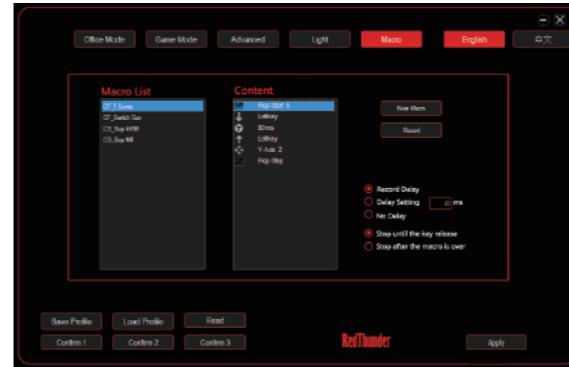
Office Mode
Game Mode
Advanced
Light
Macro
English
中文

Macro List
CF_3 Burst
CF_Switch Gun
CS_Sup AKM
CS_Sup M4

Content
Rep-Start 5
LeKey
30ms
LeKey
Y-Axis 2
Rep-Stop

New Macro
Reset

Record Delay
Delay Setting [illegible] ms
No Delay
Stop until the key release
Stop after the macro is over

Save Profile
Load Profile
Reset
Confirm 1
Confirm 2
Confirm 3
RedThunder
Apply